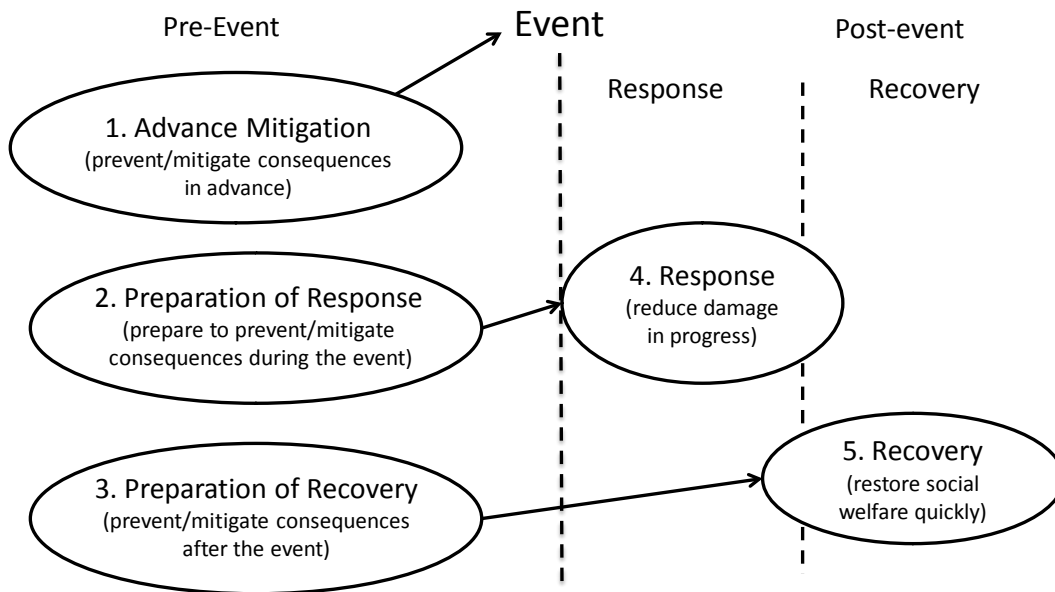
Pre-Event

Event

Post-event

Response

Recovery

1. Advance Mitigation
(prevent/mitigate consequences in advance)

2. Preparation of Response
(prepare to prevent/mitigate consequences during the event)

4. Response
(reduce damage in progress)

3. Preparation of Recovery
(prevent/mitigate consequences after the event)

5. Recovery
(restore social welfare quickly)